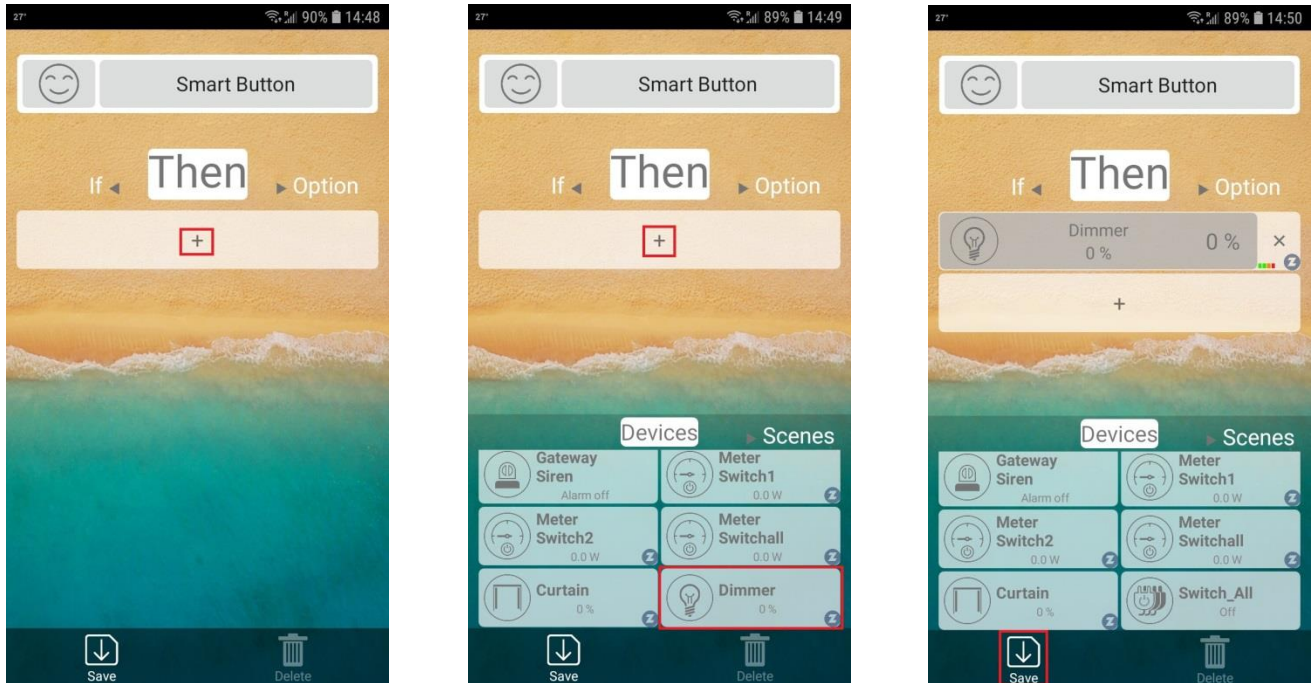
27° 90% 14:48

Smart Button

If Then Option

+

Save Delete

27° 89% 14:49

Smart Button

If Then Option

+

Devices Scenes

Gateway Siren
Alarm off

Meter Switch1
0.0 W

Meter Switch2
0.0 W

Meter Switchall
0.0 W

Curtain
0 %

Dimmer
0 %

Save Delete

27° 89% 14:50

Smart Button

If Then Option

Dimmer
0 %
0 %
×

+

Devices Scenes

Gateway Siren
Alarm off

Meter Switch1
0.0 W

Meter Switch2
0.0 W

Meter Switchall
0.0 W

Curtain
0 %

Switch_All
Off

Save Delete